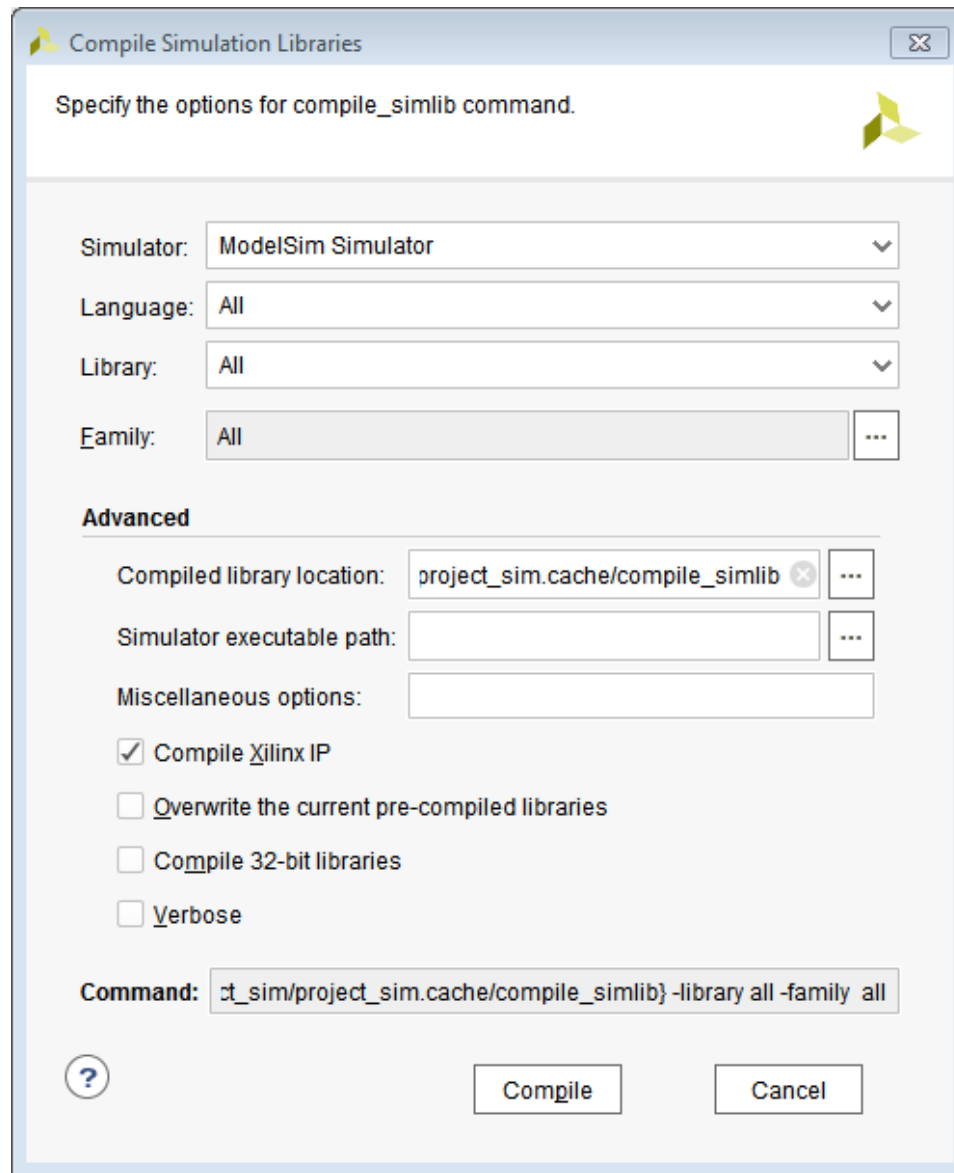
Compile Simulation Libraries

Specify the options for compile_simlib command.

Simulator: ModelSim Simulator

Language: All

Library: All

Family: All

Advanced

Compiled library location: project_sim.cache/compile_simlib

Simulator executable path:

Miscellaneous options:

Compile Xilinx IP

Overwrite the current pre-compiled libraries

Compile 32-bit libraries

Verbose

Command: ct_sim/project_sim.cache/compile_simlib} -library all -family all

?

Compile

Cancel